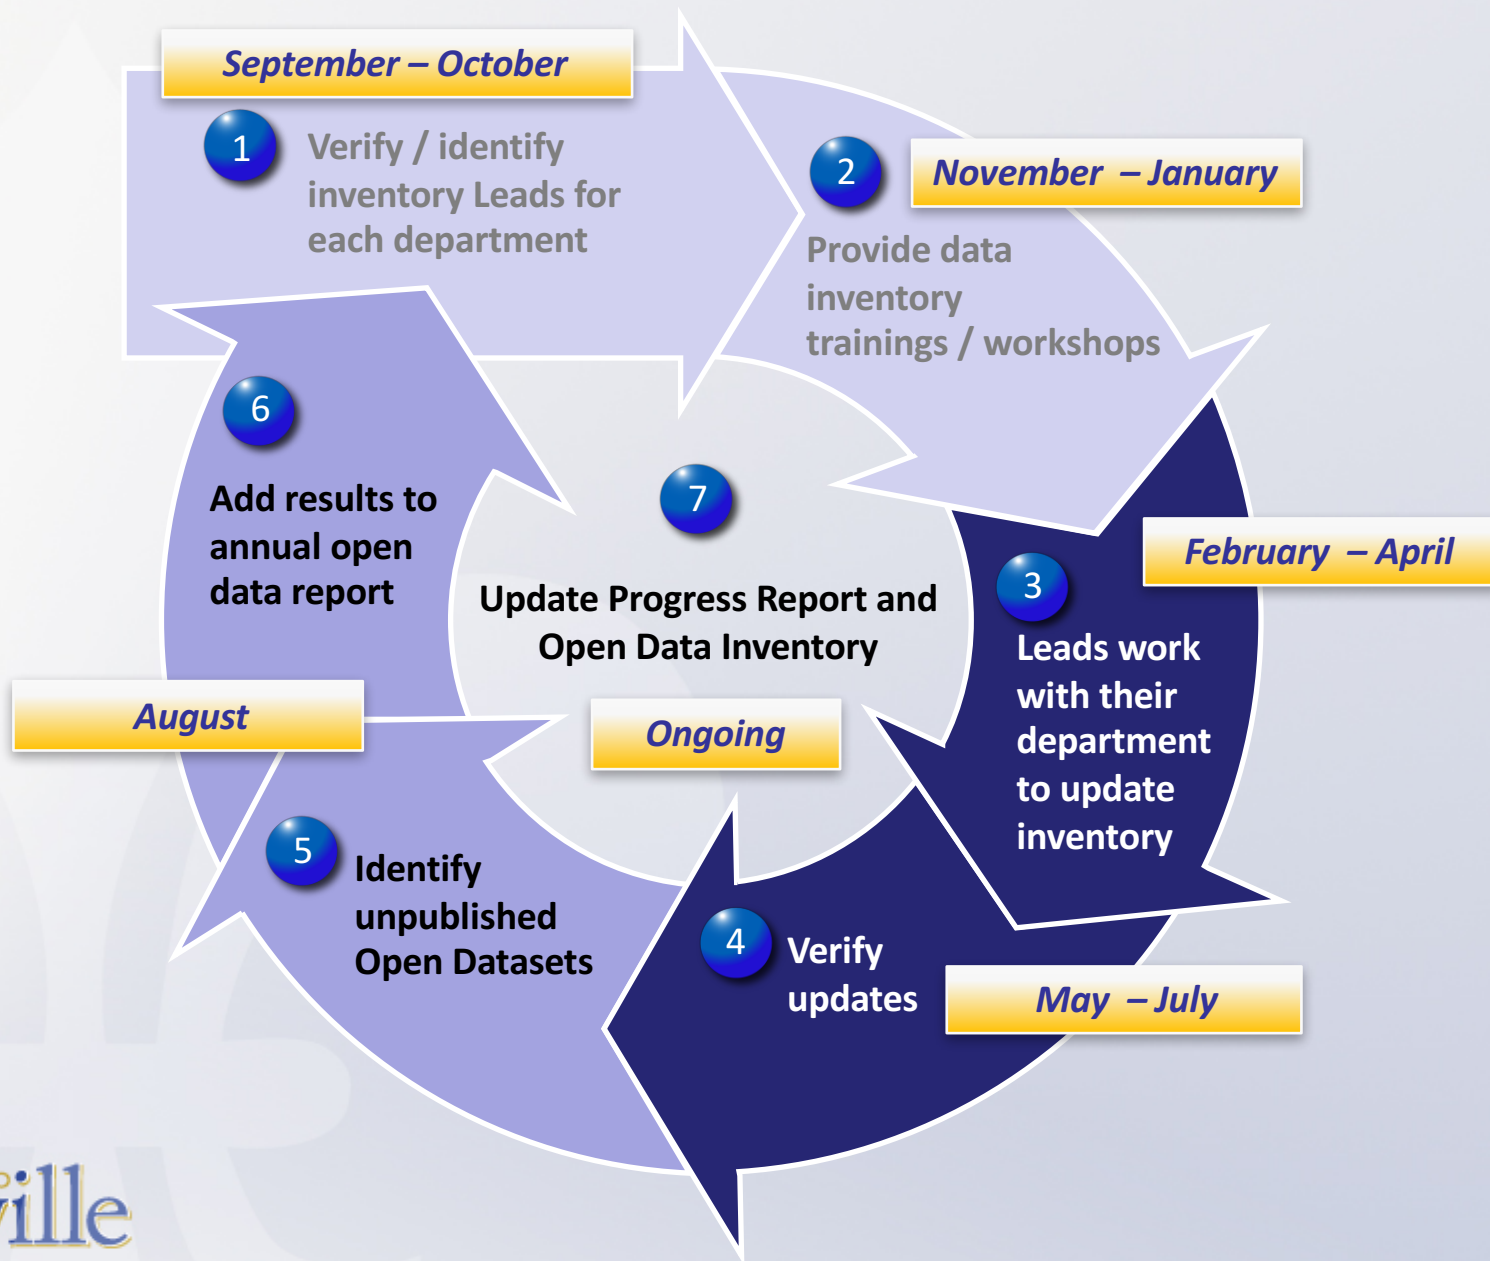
September – October

1 Verify / identify inventory Leads for each department

2 November – January

Provide data inventory trainings / workshops

February – April

3 Leads work with their department to update inventory

4 Verify updates

May – July

5 Identify unpublished Open Datasets

August

6 Add results to annual open data report

7 Update Progress Report and Open Data Inventory

Ongoing

ville